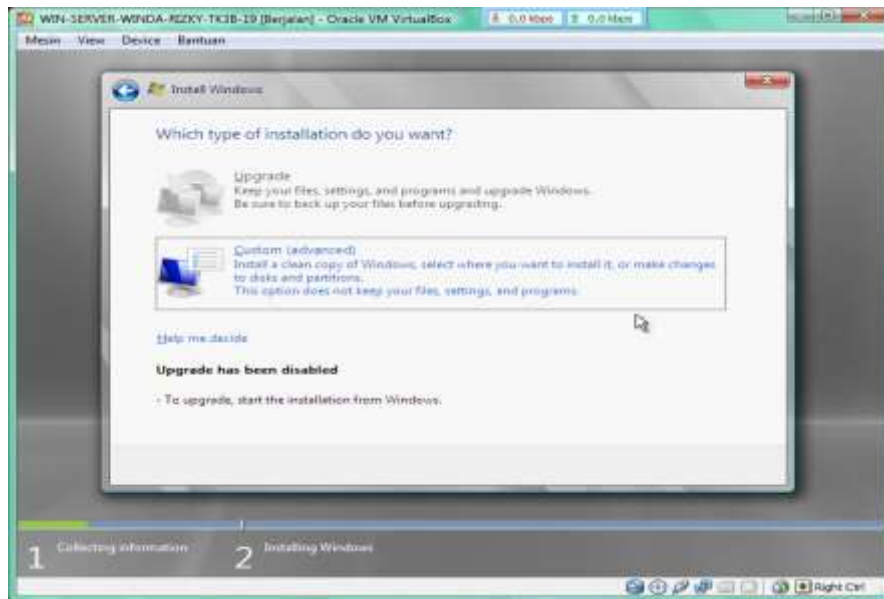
WIN-SERVER-WINDA-RIZKY-TKJB-19 [Berjalan] - Oracle VM VirtualBox
0,0 Kbps
0,0 Kbps

Mesin View Device Bantuan

Install Windows

Which type of installation do you want?

Upgrade
Keep your files, settings, and programs and upgrade Windows.
Be sure to back up your files before upgrading.

Custom (advanced)
Install a clean copy of Windows, select where you want to install it, or make changes to disks and partitions.
This option does not keep your files, settings, and programs.

Help me decide

Upgrade has been disabled

- To upgrade, start the installation from Windows.

1 Collecting information
2 Installing Windows

Right Ctrl